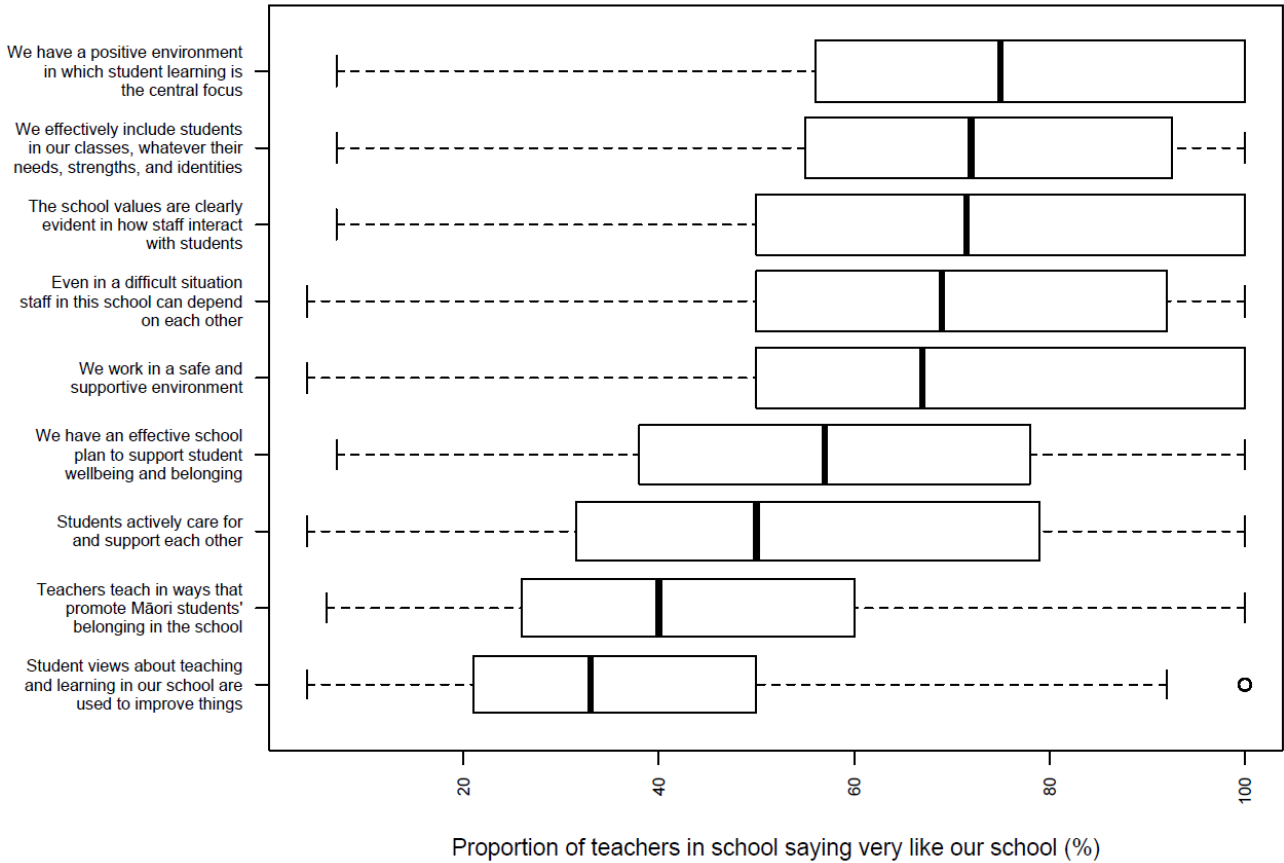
We have a positive environment in which student learning is the central focus

We effectively include students in our classes, whatever their needs, strengths, and identities

The school values are clearly evident in how staff interact with students

Even in a difficult situation staff in this school can depend on each other

We work in a safe and supportive environment

We have an effective school plan to support student wellbeing and belonging

Students actively care for and support each other

Teachers teach in ways that promote Māori students' belonging in the school

Student views about teaching and learning in our school are used to improve things

20
40
60
80
100

Proportion of teachers in school saying very like our school (%)